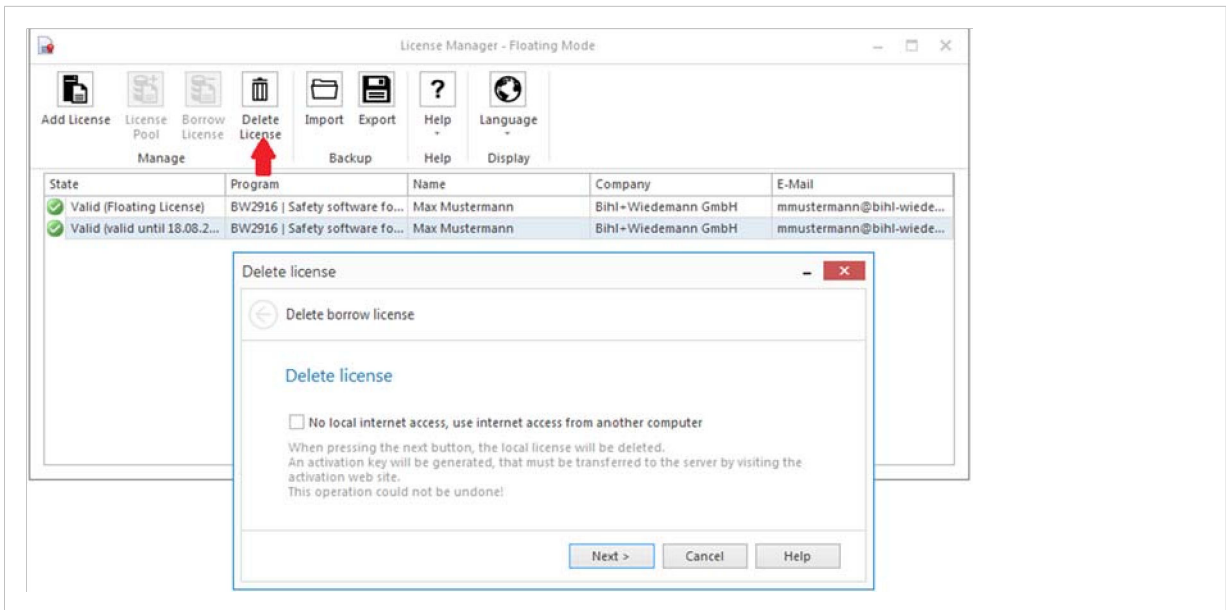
License Manager - Floating Mode

Add License
License Pool
Borrow License
Delete License
Manage
Import
Export
Backup
Help
Help
Language
Display

| State | Program | Name | Company | E-Mail |
|---|---|---|---|---|
| Valid (Floating License) | BW2916 \| Safety software fo... | Max Mustermann | Bihl+Wiedemann GmbH | mmustermann@bihl-wiede... |
| Valid (valid until 18.08.2... | BW2916 \| Safety software fo... | Max Mustermann | Bihl+Wiedemann GmbH | mmustermann@bihl-wiede... |

Delete license

Delete borrow license

Delete license

No local internet access, use internet access from another computer

When pressing the next button, the local license will be deleted.
An activation key will be generated, that must be transferred to the server by visiting the activation web site.
This operation could not be undone!

Next >
Cancel
Help